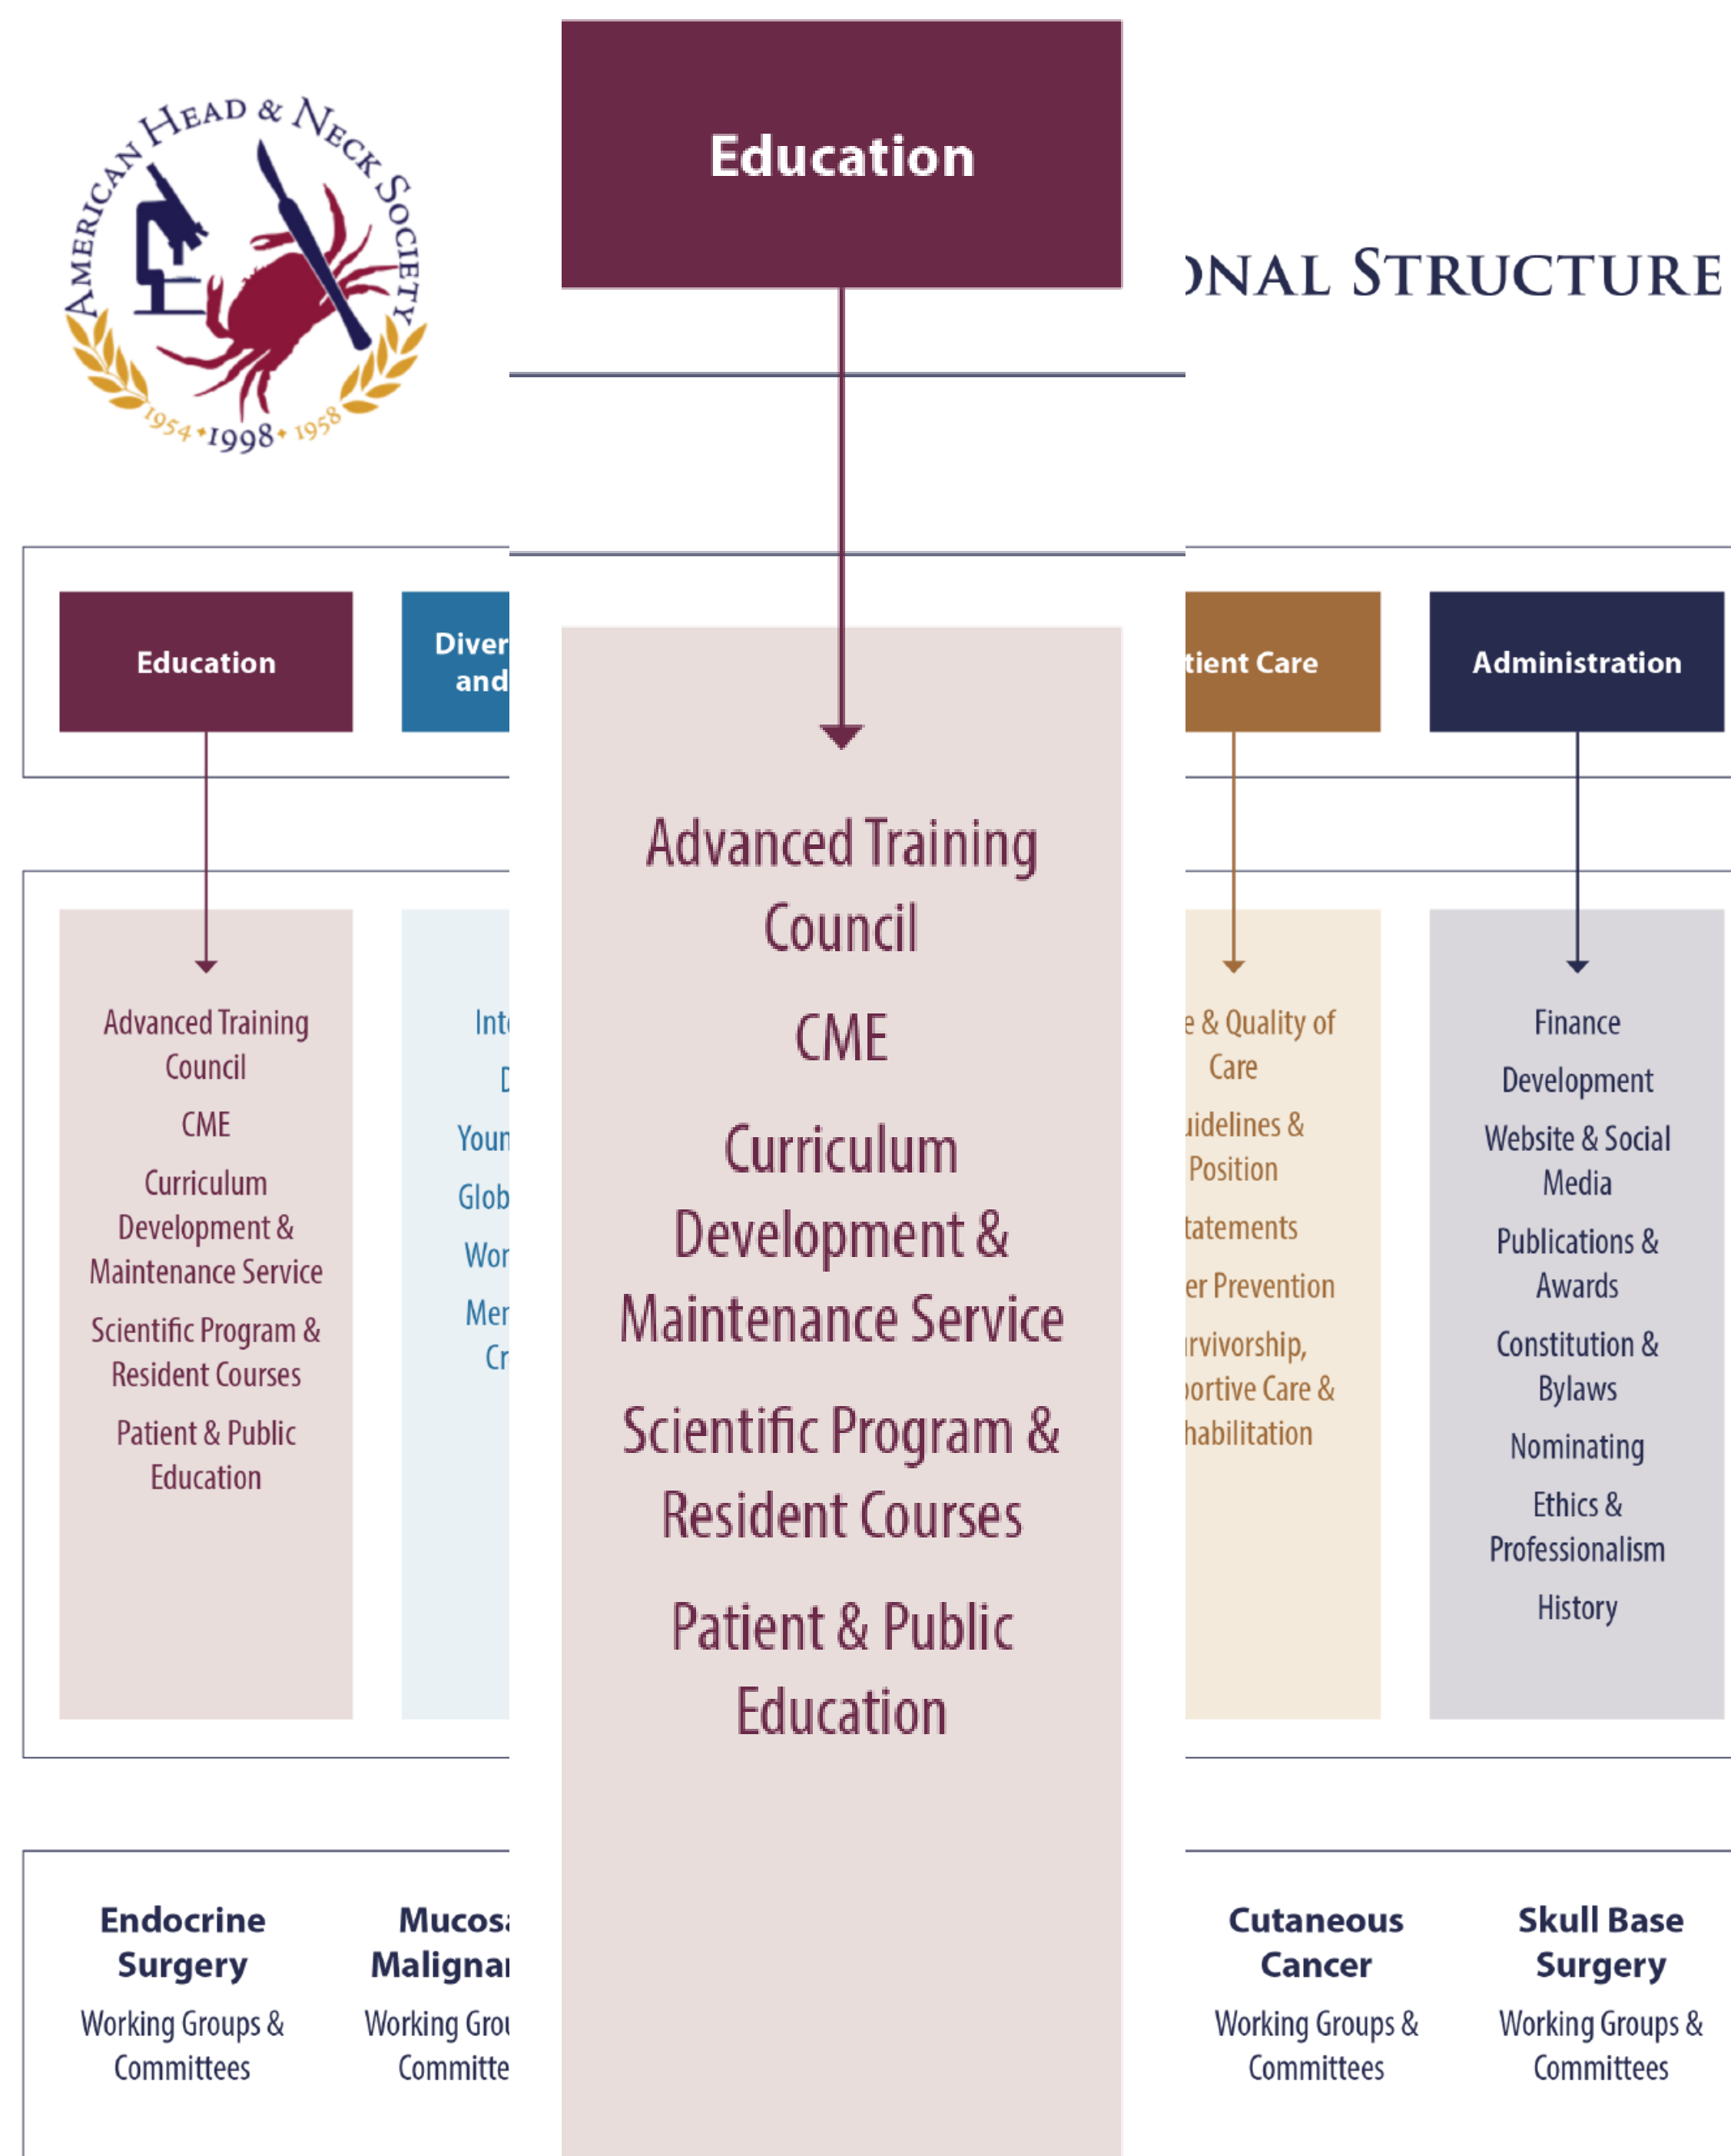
American Head & Neck Society
1954 • 1998 • 1958

Education

Advanced Training Council

CME

Curriculum Development & Maintenance Service

Scientific Program & Resident Courses

Patient & Public Education

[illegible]onal Structure

Education

Diver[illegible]
and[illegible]

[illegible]tient Care

Administration

Advanced Training Council

CME

Curriculum Development & Maintenance Service

Scientific Program & Resident Courses

Patient & Public Education

Int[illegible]

D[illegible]

Youn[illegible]

Glob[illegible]

Wor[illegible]

Men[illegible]
Cr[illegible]

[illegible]e & Quality of Care

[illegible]uidelines & Position

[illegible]tatements

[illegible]er Prevention

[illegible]rvivorship,
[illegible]ortive Care &
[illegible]habilitation

Finance

Development

Website & Social Media

Publications & Awards

Constitution & Bylaws

Nominating

Ethics & Professionalism

History

Endocrine Surgery
Working Groups & Committees

Mucos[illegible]
Malignan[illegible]
Working Grou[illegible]
Committe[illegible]

Cutaneous Cancer
Working Groups & Committees

Skull Base Surgery
Working Groups & Committees